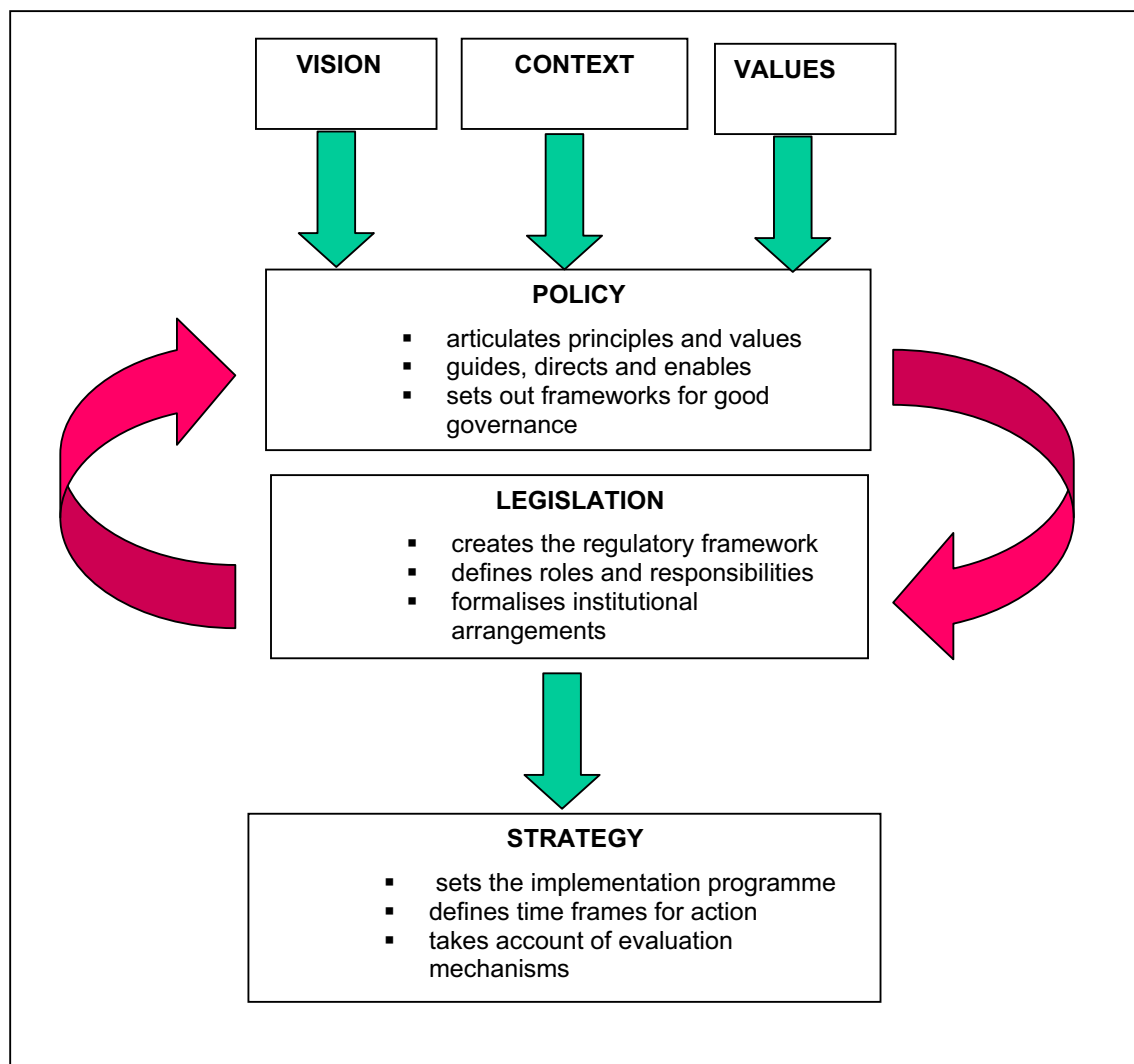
VISION

CONTEXT

VALUES

POLICY

▪ articulates principles and values
▪ guides, directs and enables
▪ sets out frameworks for good governance

LEGISLATION

▪ creates the regulatory framework
▪ defines roles and responsibilities
▪ formalises institutional arrangements

STRATEGY

▪ sets the implementation programme
▪ defines time frames for action
▪ takes account of evaluation mechanisms